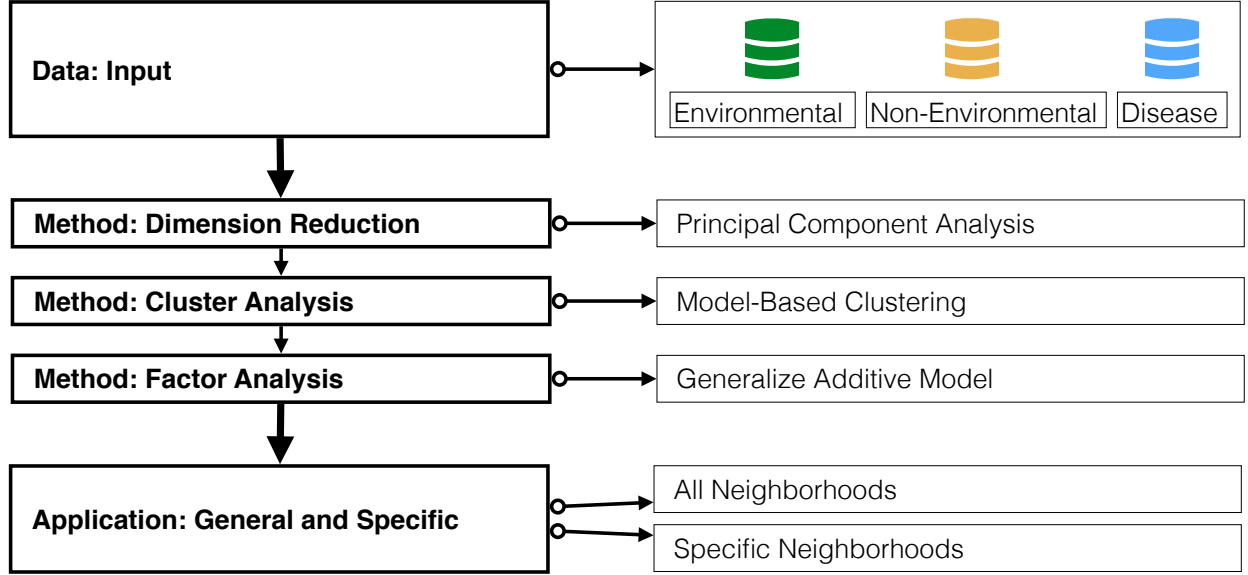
Data: Input

Environmental

Non-Environmental

Disease

Method: Dimension Reduction

Principal Component Analysis

Method: Cluster Analysis

Model-Based Clustering

Method: Factor Analysis

Generalize Additive Model

Application: General and Specific

All Neighborhoods

Specific Neighborhoods